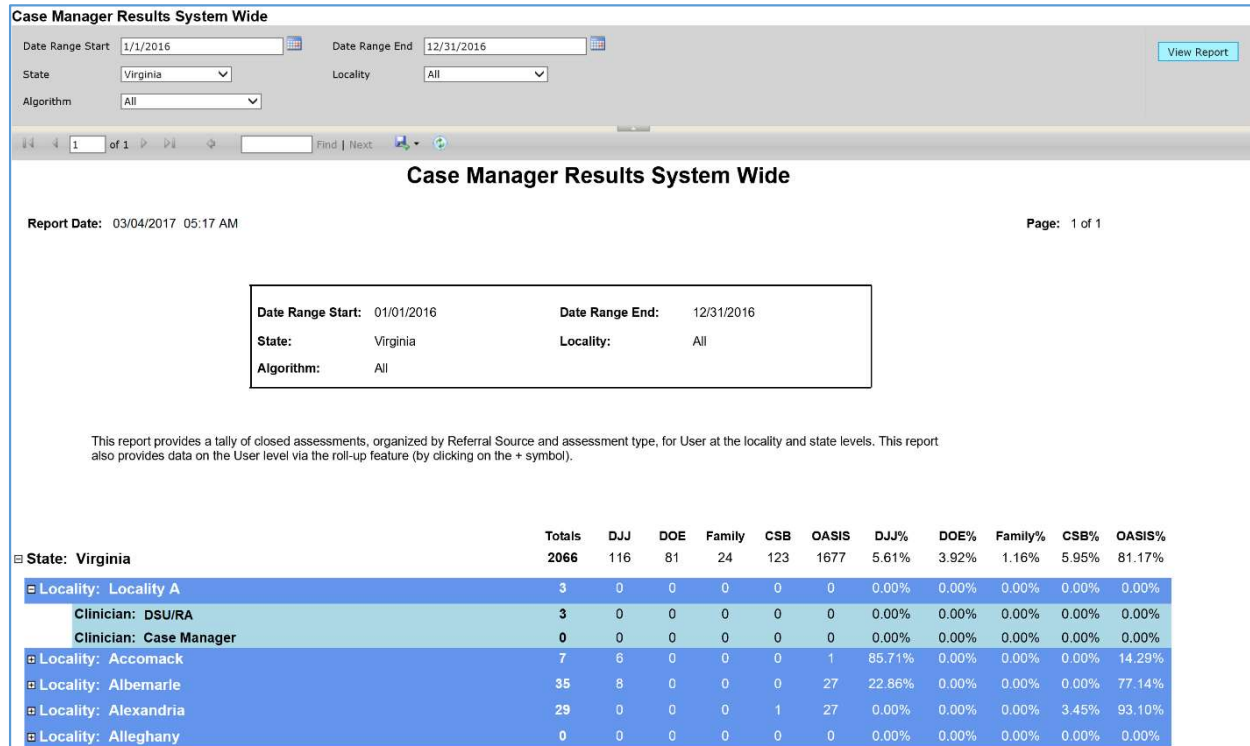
Case Manager Results System Wide

Date Range Start 1/1/2016 Date Range End 12/31/2016

State Virginia Locality All

Algorithm All

View Report

1 of 1 Find | Next

Case Manager Results System Wide

Report Date: 03/04/2017 05:17 AM

Page: 1 of 1

| | | | |
|---|---|---|---|
| Date Range Start: | 01/01/2016 | Date Range End: | 12/31/2016 |
| State: | Virginia | Locality: | All |
| Algorithm: | All | | |

This report provides a tally of closed assessments, organized by Referral Source and assessment type, for User at the locality and state levels. This report also provides data on the User level via the roll-up feature (by clicking on the + symbol).

| | Totals | DJJ | DOE | Family | CSB | OASIS | DJJ% | DOE% | Family% | CSB% | OASIS% |
|---|---|---|---|---|---|---|---|---|---|---|---|
| State: Virginia | 2066 | 116 | 81 | 24 | 123 | 1677 | 5.61% | 3.92% | 1.16% | 5.95% | 81.17% |
| Locality: Locality A | 3 | 0 | 0 | 0 | 0 | 0 | 0.00% | 0.00% | 0.00% | 0.00% | 0.00% |
| Clinician: DSU/RA | 3 | 0 | 0 | 0 | 0 | 0 | 0.00% | 0.00% | 0.00% | 0.00% | 0.00% |
| Clinician: Case Manager | 0 | 0 | 0 | 0 | 0 | 0 | 0.00% | 0.00% | 0.00% | 0.00% | 0.00% |
| Locality: Accomack | 7 | 6 | 0 | 0 | 0 | 1 | 85.71% | 0.00% | 0.00% | 0.00% | 14.29% |
| Locality: Albemarle | 35 | 8 | 0 | 0 | 0 | 27 | 22.86% | 0.00% | 0.00% | 0.00% | 77.14% |
| Locality: Alexandria | 29 | 0 | 0 | 0 | 1 | 27 | 0.00% | 0.00% | 0.00% | 3.45% | 93.10% |
| Locality: Alleghany | 0 | 0 | 0 | 0 | 0 | 0 | 0.00% | 0.00% | 0.00% | 0.00% | 0.00% |